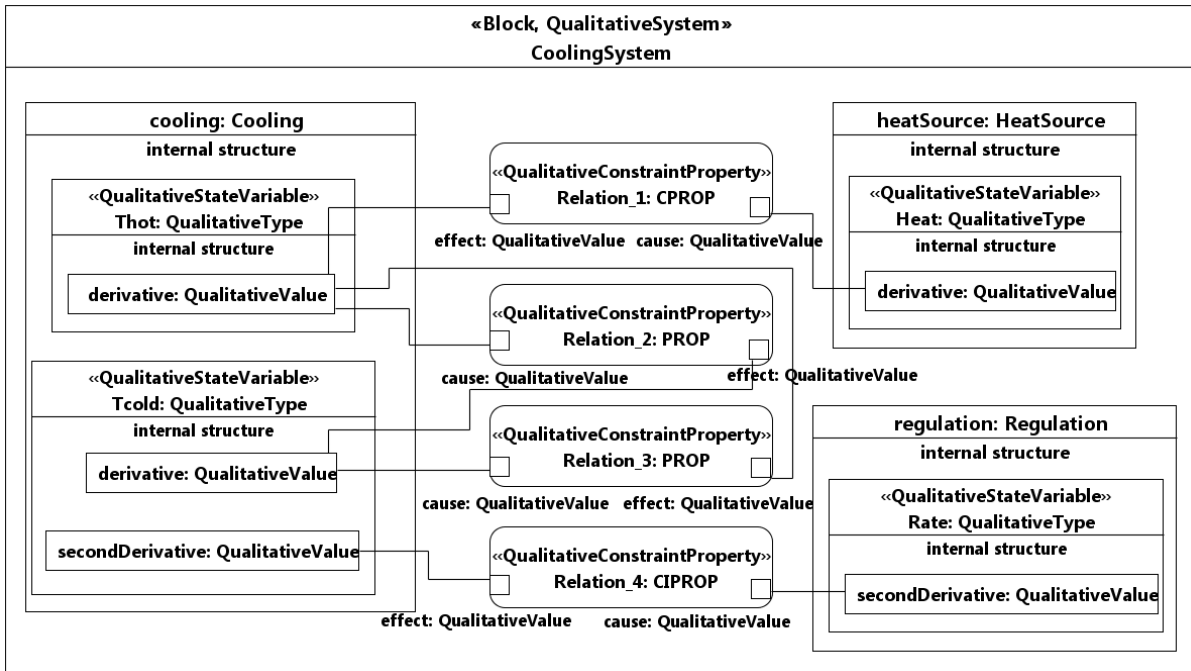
«Block, QualitativeSystem»
CoolingSystem

cooling: Cooling
internal structure
«QualitativeStateVariable»
Thot: QualitativeType
internal structure
derivative: QualitativeValue

«QualitativeStateVariable»
Tcold: QualitativeType
internal structure
derivative: QualitativeValue
secondDerivative: QualitativeValue

«QualitativeConstraintProperty»
Relation_1: CPROP
effect: QualitativeValue cause: QualitativeValue

«QualitativeConstraintProperty»
Relation_2: PROP
cause: QualitativeValue effect: QualitativeValue

«QualitativeConstraintProperty»
Relation_3: PROP
cause: QualitativeValue effect: QualitativeValue

«QualitativeConstraintProperty»
Relation_4: CIPROP
effect: QualitativeValue cause: QualitativeValue

heatSource: HeatSource
internal structure
«QualitativeStateVariable»
Heat: QualitativeType
internal structure
derivative: QualitativeValue

regulation: Regulation
internal structure
«QualitativeStateVariable»
Rate: QualitativeType
internal structure
secondDerivative: QualitativeValue